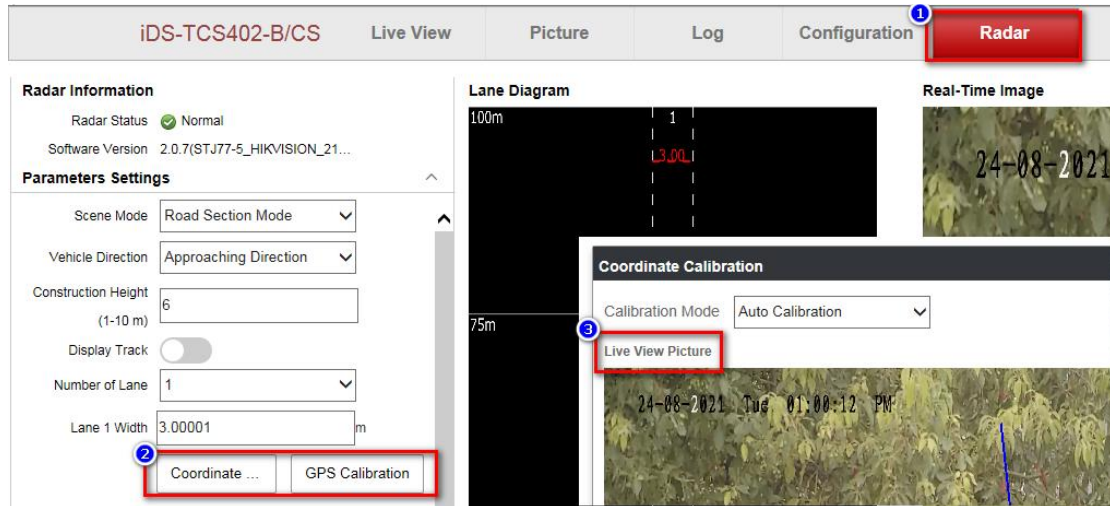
iDS-TCS402-B/CS Live View Picture Log Configuration 1 Radar

Radar Information
Radar Status Normal
Software Version 2.0.7(STJ77-5_HIKVISION_21...
Parameters Settings
Scene Mode Road Section Mode
Vehicle Direction Approaching Direction
Construction Height (1-10 m) 6
Display Track
Number of Lane 1
Lane 1 Width 3.00001 m
2
Coordinate ... GPS Calibration

Lane Diagram
100m
1
3.00
75m

Real-Time Image
24-08-2021

Coordinate Calibration
Calibration Mode Auto Calibration
3
Live View Picture
24-08-2021 Tue 01:00:12 PM